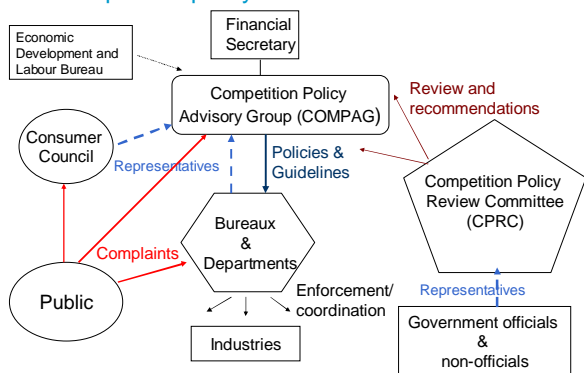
Financial Secretary

Economic Development and Labour Bureau

Competition Policy Advisory Group (COMPAG)

Review and recommendations

Consumer Council

Representatives

Policies & Guidelines

Competition Policy Review Committee (CPRC)

Bureaux & Departments

Complaints

Public

Enforcement/ coordination

Representatives

Industries

Government officials & non-officials